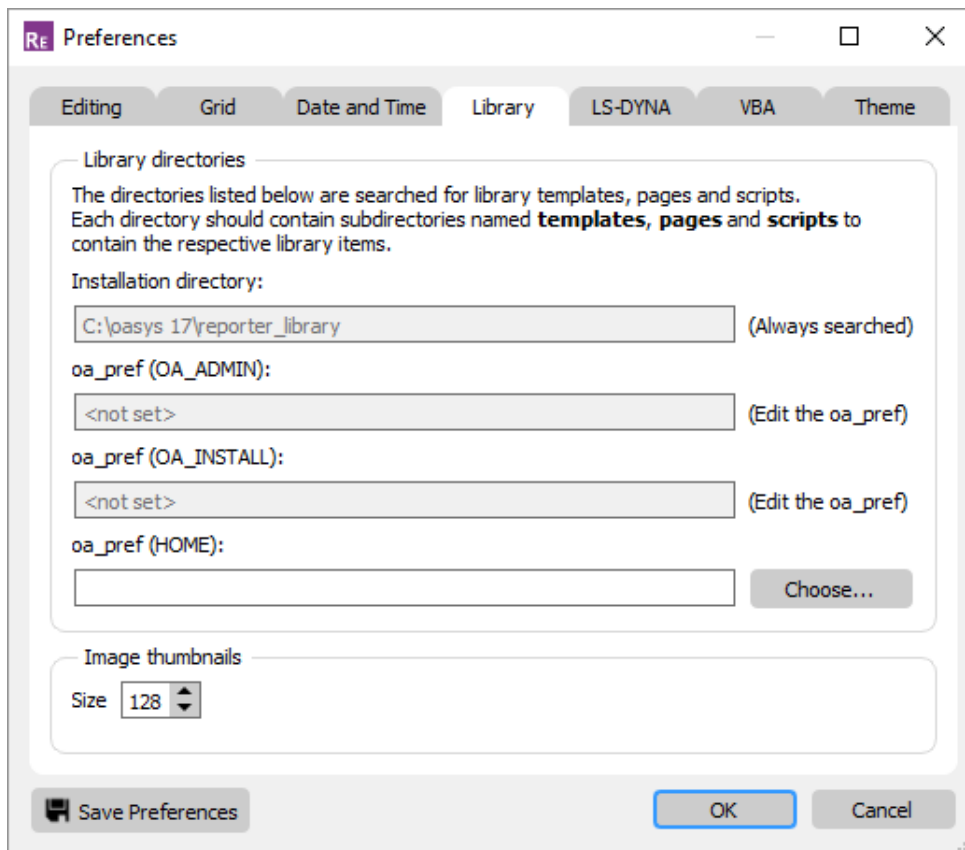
RE Preferences

Editing | Grid | Date and Time | Library | LS-DYNA | VBA | Theme

Library directories

The directories listed below are searched for library templates, pages and scripts.
Each directory should contain subdirectories named **templates**, **pages** and **scripts** to contain the respective library items.

Installation directory:

C:\oasys 17\reporter_library (Always searched)

oa_pref (OA_ADMIN):

<not set> (Edit the oa_pref)

oa_pref (OA_INSTALL):

<not set> (Edit the oa_pref)

oa_pref (HOME):

Choose...

Image thumbnails

Size 128

Save Preferences

OK

Cancel